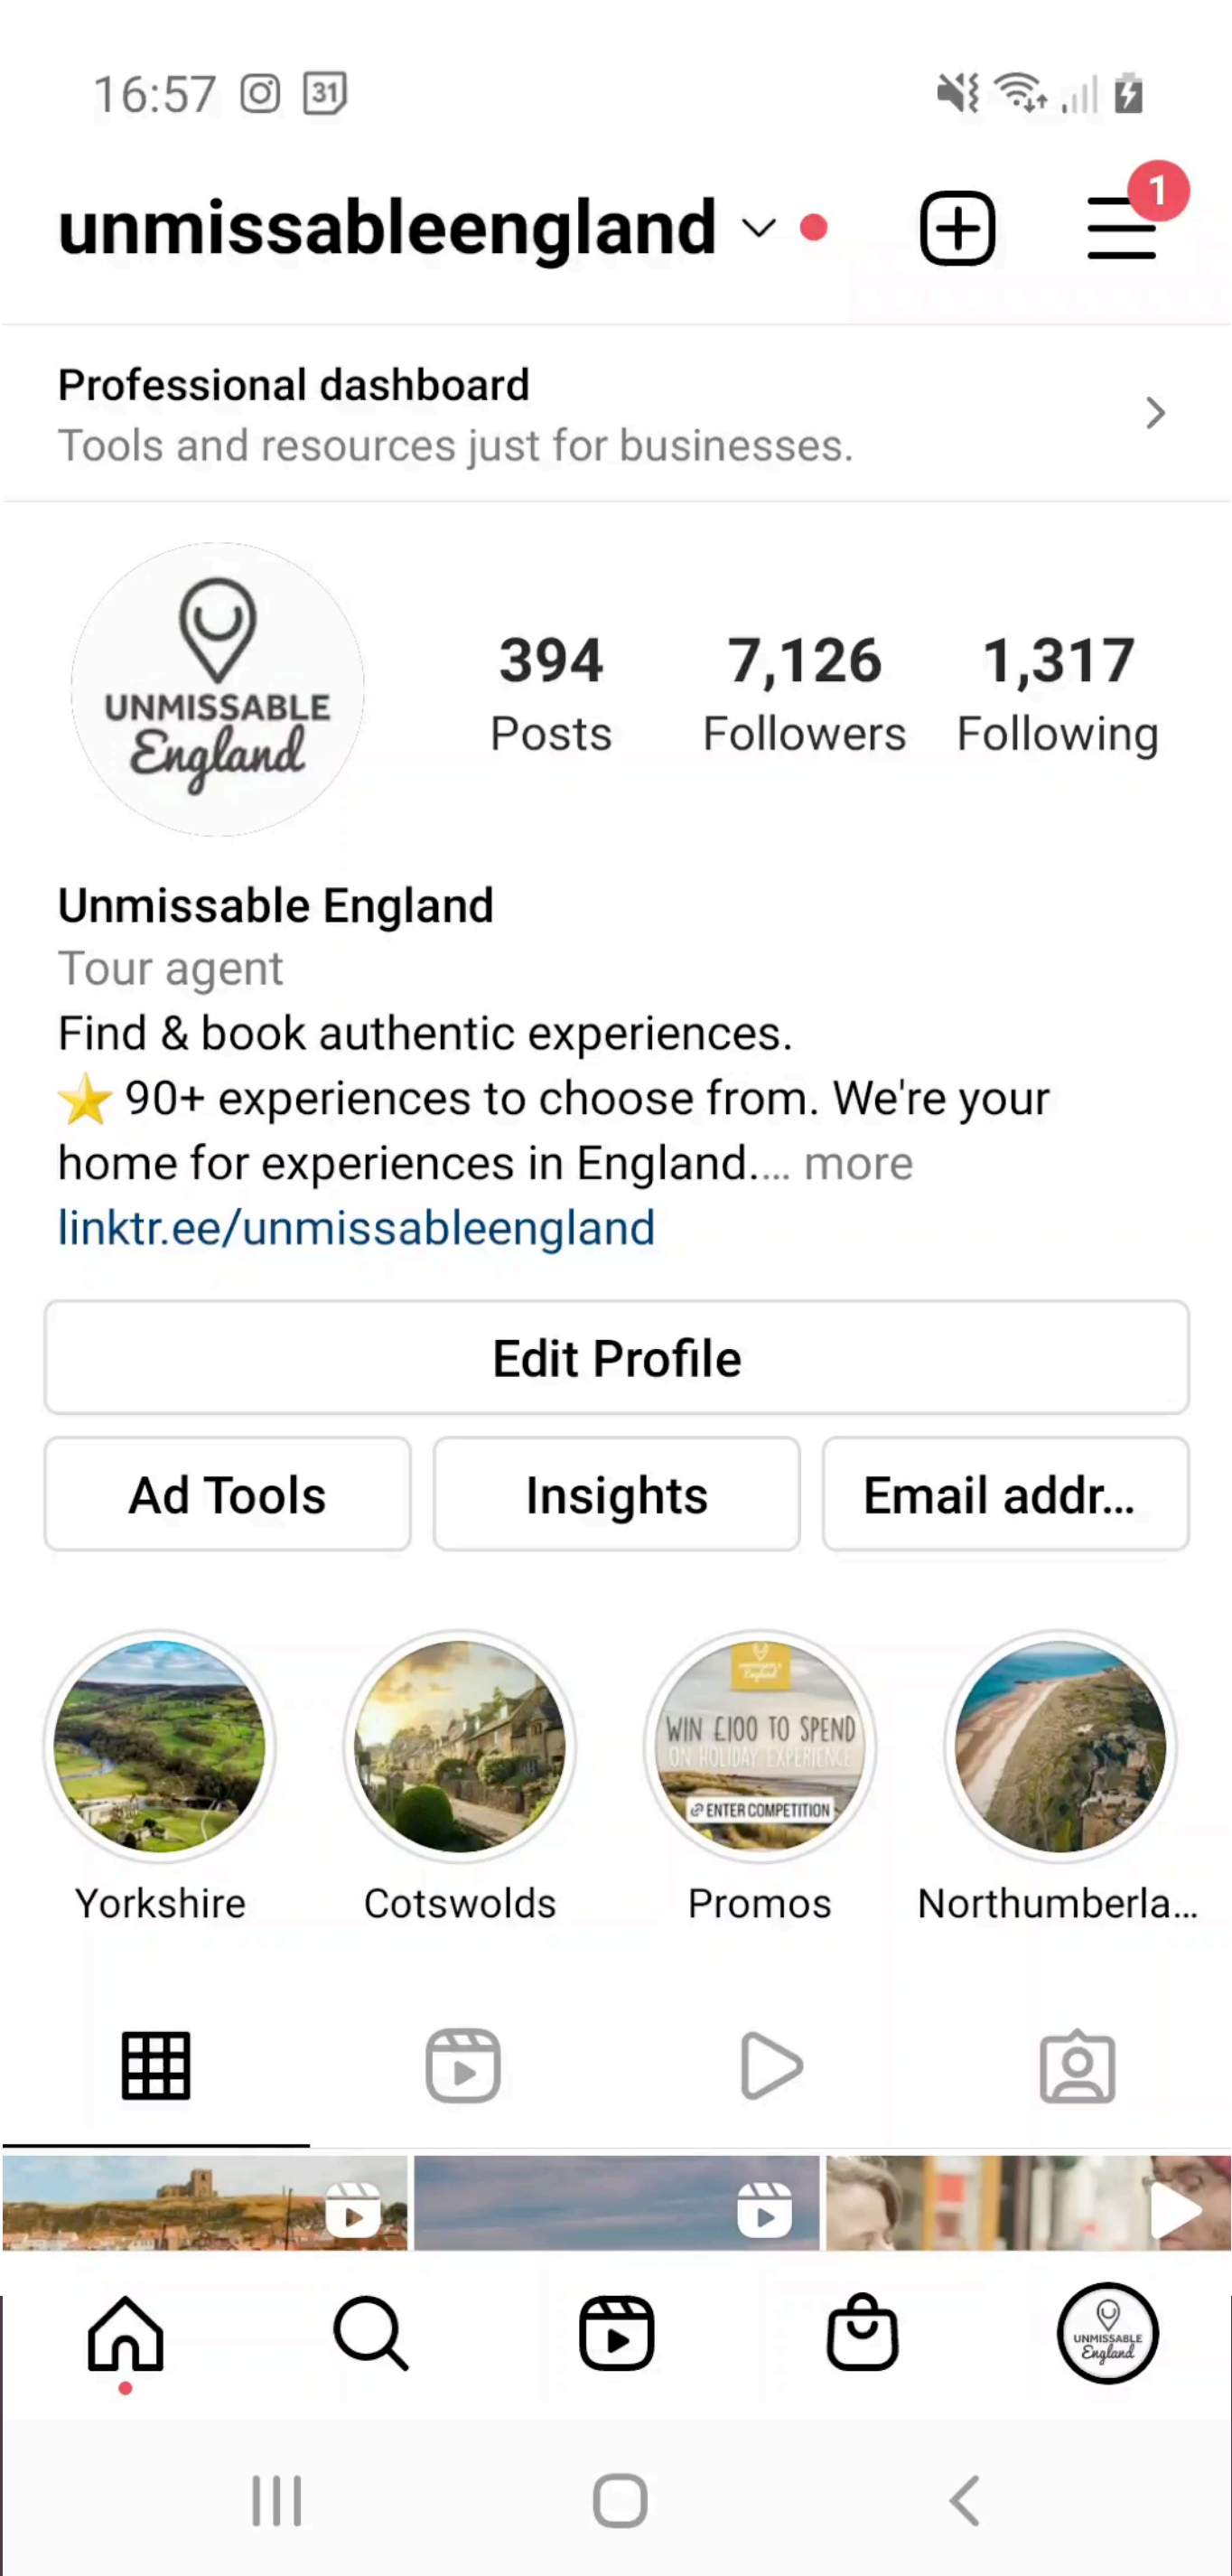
16:57 31

unmissableengland 1

Professional dashboard
Tools and resources just for businesses.

UNMISSABLE England

394 Posts
7,126 Followers
1,317 Following

Unmissable England
Tour agent
Find & book authentic experiences.
⭐ 90+ experiences to choose from. We're your home for experiences in England.... more
linktr.ee/unmissableengland

Edit Profile

Ad Tools
Insights
Email addr...

Yorkshire
WIN £100 TO SPEND ON HOLIDAY EXPERIENCE
ENTER COMPETITION
Cotswolds
Promos
Northumberla...

UNMISSABLE England